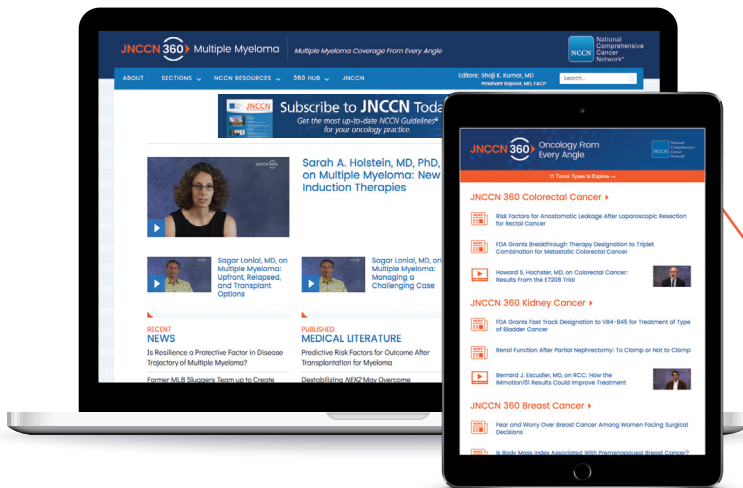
JNCCN 360 Multiple Myeloma | Multiple Myeloma Coverage From Every Angle

NCCN National Comprehensive Cancer Network®

ABOUT SECTIONS NCCN RESOURCES 360 HUB JNCCN

Editors: Shaji K. Kumar, MD Prashant Kapoor, MD, FACP

Search...

Subscribe to JNCCN Toda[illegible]
Get the most up-to-date NCCN Guidelines® for your oncology practice.

Sarah A. Holstein, MD, PhD, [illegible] on Multiple Myeloma: New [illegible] Induction Therapies

Sagar Lonial, MD, on Multiple Myeloma: Upfront, Relapsed, and Transplant Options

Sagar Lonial, MD, on Multiple Myeloma: Managing a Challenging Case

RECENT
NEWS
Is Resilience a Protective Factor in Disease Trajectory of Multiple Myeloma?
Former MLB Sluggers Team up to Create

PUBLISHED
MEDICAL LITERATURE
Predictive Risk Factors for Outcome After Transplantation for Myeloma
Destabilizing NEK2 May Overcome

JNCCN 360 Oncology From Every Angle

NCCN National Comprehensive Cancer Network

11 Tumor Types to Explore →

JNCCN 360 Colorectal Cancer ▸
Risk Factors for Anastomotic Leakage After Laparoscopic Resection for Rectal Cancer
FDA Grants Breakthrough Therapy Designation to Triplet Combination for Metastatic Colorectal Cancer
Howard S. Hochster, MD, on Colorectal Cancer: Results From the E7208 Trial

JNCCN 360 Kidney Cancer ▸
FDA Grants Fast Track Designation to VB4-845 for Treatment of Type of Bladder Cancer
Renal Function After Partial Nephrectomy: To Clamp or Not to Clamp
Bernard J. Escudier, MD, on RCC: How the IMmotion151 Results Could Improve Treatment

JNCCN 360 Breast Cancer ▸
Fear and Worry Over Breast Cancer Among Women Facing Surgical Decisions
Is Body Mass Index Associated With Premenopausal Breast Cancer?